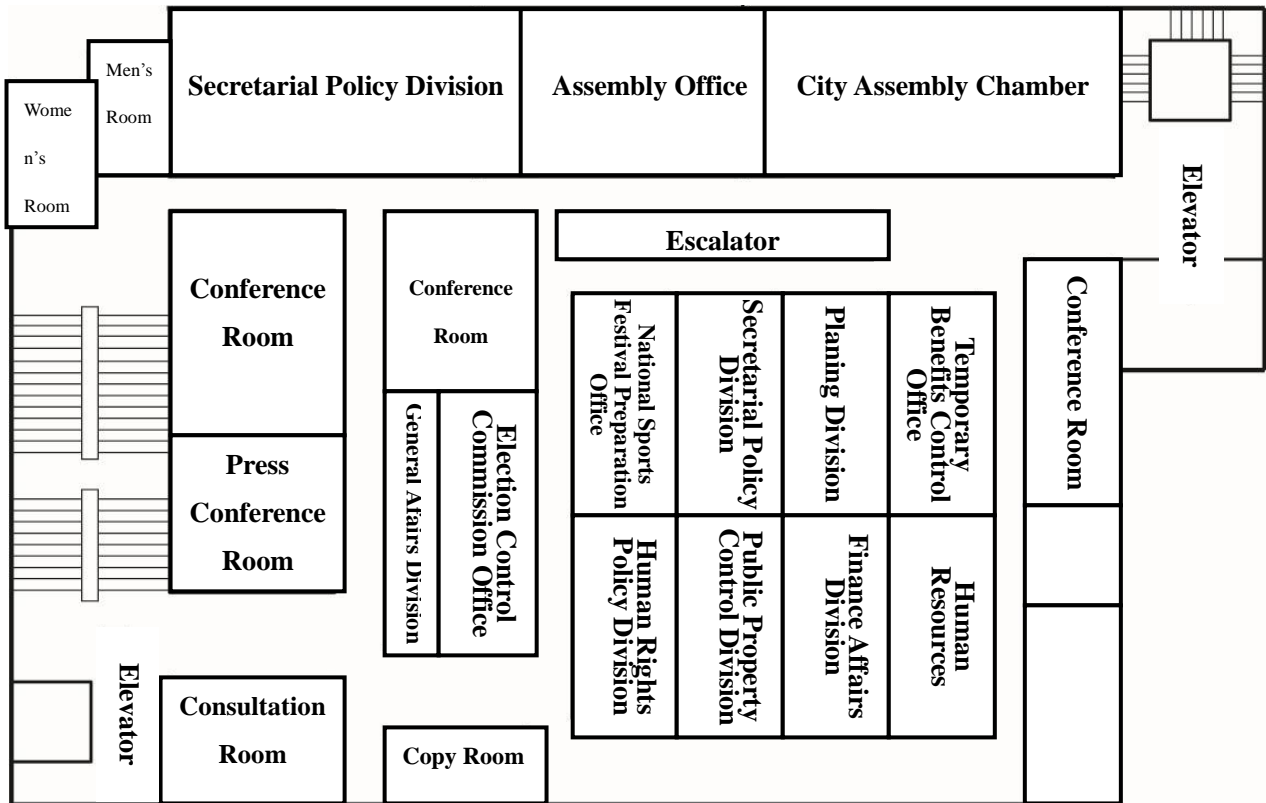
Wome n's Room

Men's Room

Secretarial Policy Division

Assembly Office

City Assembly Chamber

Elevator

Escalator

Conference Room

Conference Room

National Sports Festival Preparation Office

Secretarial Policy Division

Planing Division

Temporary Benefits Control Office

Conference Room

General Afairs Division

Election Control Commission Office

Press Conference Room

Human Rights Policy Division

Public Property Control Division

Finance Affairs Division

Human Resources

Elevator

Consultation Room

Copy Room